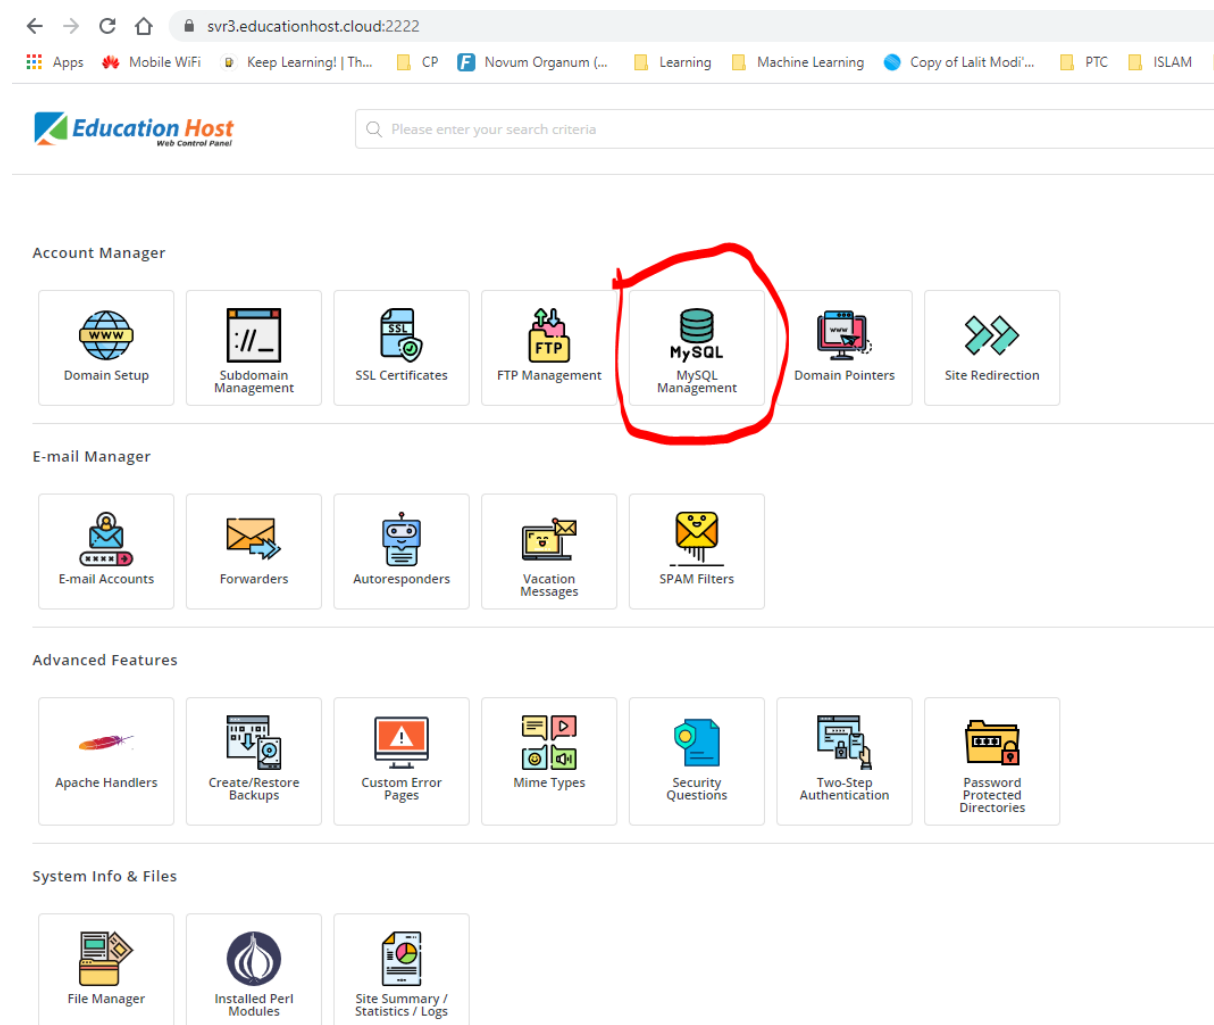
svr3.educationhost.cloud:2222

Apps Mobile WiFi Keep Learning! | Th... CP Novum Organum (... Learning Machine Learning Copy of Lalit Modi'... PTC ISLAM

Education Host
Web Control Panel

Please enter your search criteria

Account Manager

www
Domain Setup

:/\_
Subdomain Management

SSL
SSL Certificates

FTP
FTP Management

MySQL
MySQL Management

www
Domain Pointers

Site Redirection

E-mail Manager

E-mail Accounts

Forwarders

Autoresponders

Vacation Messages

SPAM Filters

Advanced Features

Apache Handlers

Create/Restore Backups

Custom Error Pages

Mime Types

Security Questions

Two-Step Authentication

Password Protected Directories

System Info & Files

File Manager

Installed Perl Modules

Site Summary / Statistics / Logs